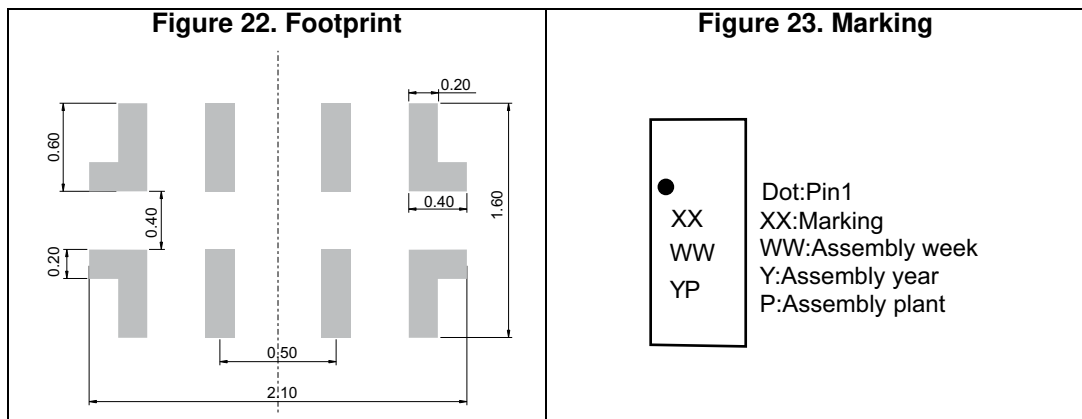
| Figure 22. Footprint | Figure 23. Marking |
|---|---|
| 0.20<br>0.60<br>0.40<br>1.60<br>0.40<br>0.20<br>0.50<br>2.10 | XX<br>WW<br>YP<br>Dot:Pin1<br>XX:Marking<br>WW:Assembly week<br>Y:Assembly year<br>P:Assembly plant |